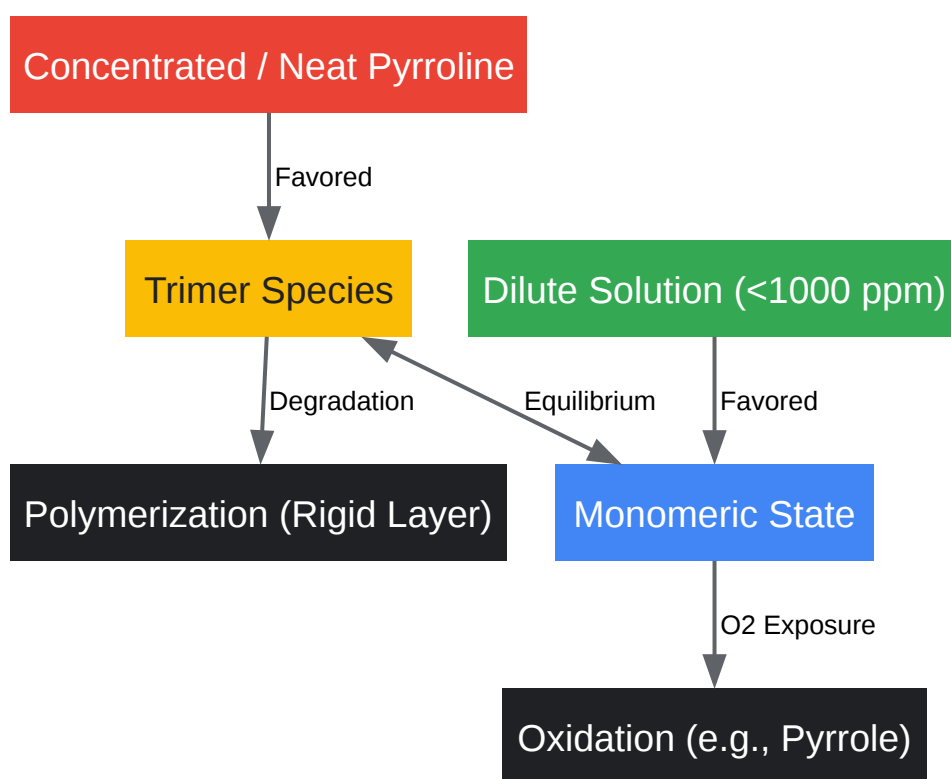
Concentrated / Neat Pyrroline

Favored

Trimer Species

Dilute Solution (<1000 ppm)

Degradation

Equilibrium

Favored

Polymerization (Rigid Layer)

Monomeric State

O2 Exposure

Oxidation (e.g., Pyrrole)